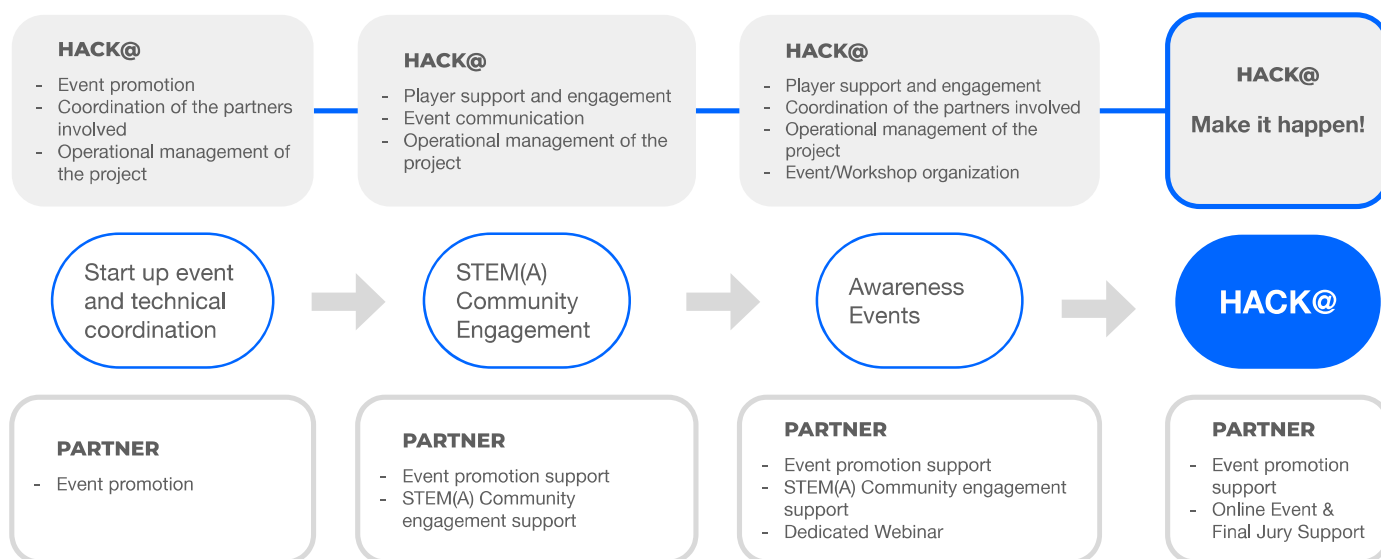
HACK@

- Event promotion
- Coordination of the partners involved
- Operational management of the project

HACK@

- Player support and engagement
- Event communication
- Operational management of the project

HACK@

- Player support and engagement
- Coordination of the partners involved
- Operational management of the project
- Event/Workshop organization

HACK@

Make it happen!

Start up event and technical coordination

STEM(A) Community Engagement

Awareness Events

HACK@

PARTNER

- Event promotion

PARTNER

- Event promotion support
- STEM(A) Community engagement support

PARTNER

- Event promotion support
- STEM(A) Community engagement support
- Dedicated Webinar

PARTNER

- Event promotion support
- Online Event & Final Jury Support